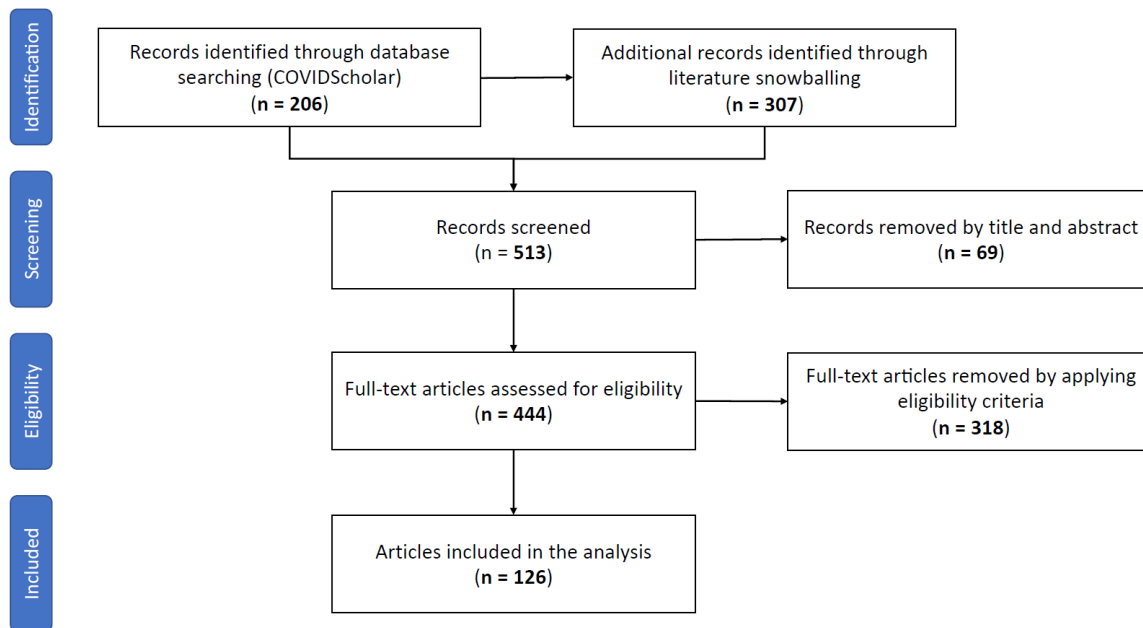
Identification

Records identified through database searching (COVIDScholar)
(n = 206)

Additional records identified through literature snowballing
(n = 307)

Screening

Records screened
(n = 513)

Records removed by title and abstract
(n = 69)

Eligibility

Full-text articles assessed for eligibility
(n = 444)

Full-text articles removed by applying eligibility criteria
(n = 318)

Included

Articles included in the analysis
(n = 126)